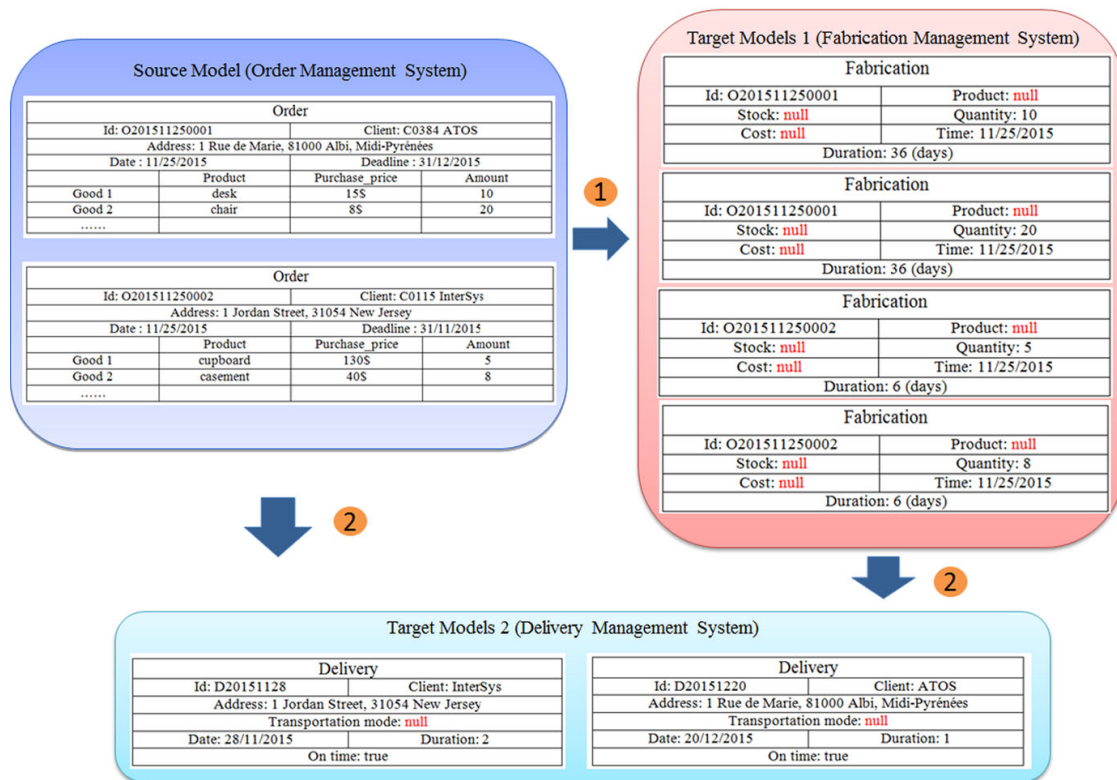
Source Model (Order Management System)

Order

| Id: O201511250001 | | Client: C0384 ATOS | |
|---|---|---|---|
| Address: 1 Rue de Marie, 81000 Albi, Midi-Pyrénées | | | |
| Date : 11/25/2015 | | Deadline : 31/12/2015 | |
| | Product | Purchase_price | Amount |
| Good 1 | desk | 15$ | 10 |
| Good 2 | chair | 8$ | 20 |
| ...... | | | |

Order

| Id: O201511250002 | | Client: C0115 InterSys | |
|---|---|---|---|
| Address: 1 Jordan Street, 31054 New Jersey | | | |
| Date : 11/25/2015 | | Deadline : 31/11/2015 | |
| | Product | Purchase_price | Amount |
| Good 1 | cupboard | 130$ | 5 |
| Good 2 | casement | 40$ | 8 |
| ...... | | | |

1

Target Models 1 (Fabrication Management System)

Fabrication

| Id: O201511250001 | Product: null |
|---|---|
| Stock: null | Quantity: 10 |
| Cost: null | Time: 11/25/2015 |
| Duration: 36 (days) | |

Fabrication

| Id: O201511250001 | Product: null |
|---|---|
| Stock: null | Quantity: 20 |
| Cost: null | Time: 11/25/2015 |
| Duration: 36 (days) | |

Fabrication

| Id: O201511250002 | Product: null |
|---|---|
| Stock: null | Quantity: 5 |
| Cost: null | Time: 11/25/2015 |
| Duration: 6 (days) | |

Fabrication

| Id: O201511250002 | Product: null |
|---|---|
| Stock: null | Quantity: 8 |
| Cost: null | Time: 11/25/2015 |
| Duration: 6 (days) | |

2

2

Target Models 2 (Delivery Management System)

Delivery

| Id: D20151128 | Client: InterSys |
|---|---|
| Address: 1 Jordan Street, 31054 New Jersey | |
| Transportation mode: null | |
| Date: 28/11/2015 | Duration: 2 |
| On time: true | |

Delivery

| Id: D20151220 | Client: ATOS |
|---|---|
| Address: 1 Rue de Marie, 81000 Albi, Midi-Pyrénées | |
| Transportation mode: null | |
| Date: 20/12/2015 | Duration: 1 |
| On time: true | |